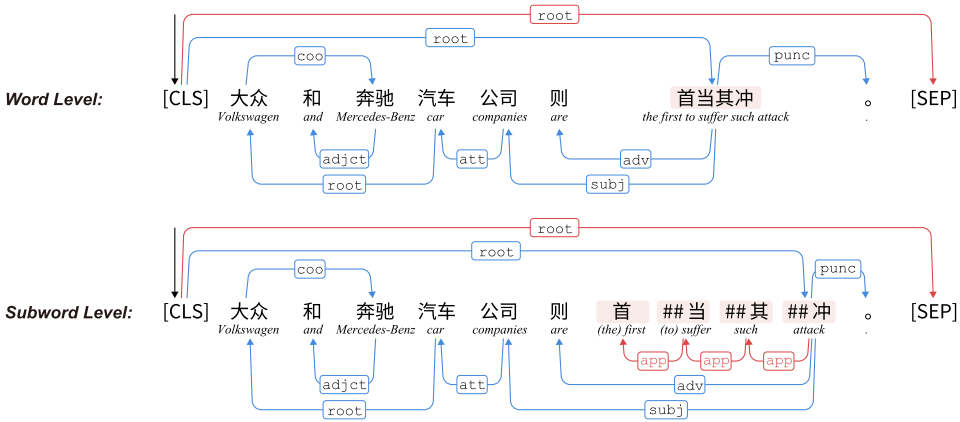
root
root
coo
punc
Word Level: [CLS] 大众 和 奔驰 汽车 公司 则 首当其冲 。 [SEP]
Volkswagen and Mercedes-Benz car companies are the first to suffer such attack .
adjct att adv
root subj

root
root
coo
punc
Subword Level: [CLS] 大众 和 奔驰 汽车 公司 则 首 ##当 ##其 ##冲 。 [SEP]
Volkswagen and Mercedes-Benz car companies are (the) first (to) suffer such attack .
app app app
adjct att adv
root subj